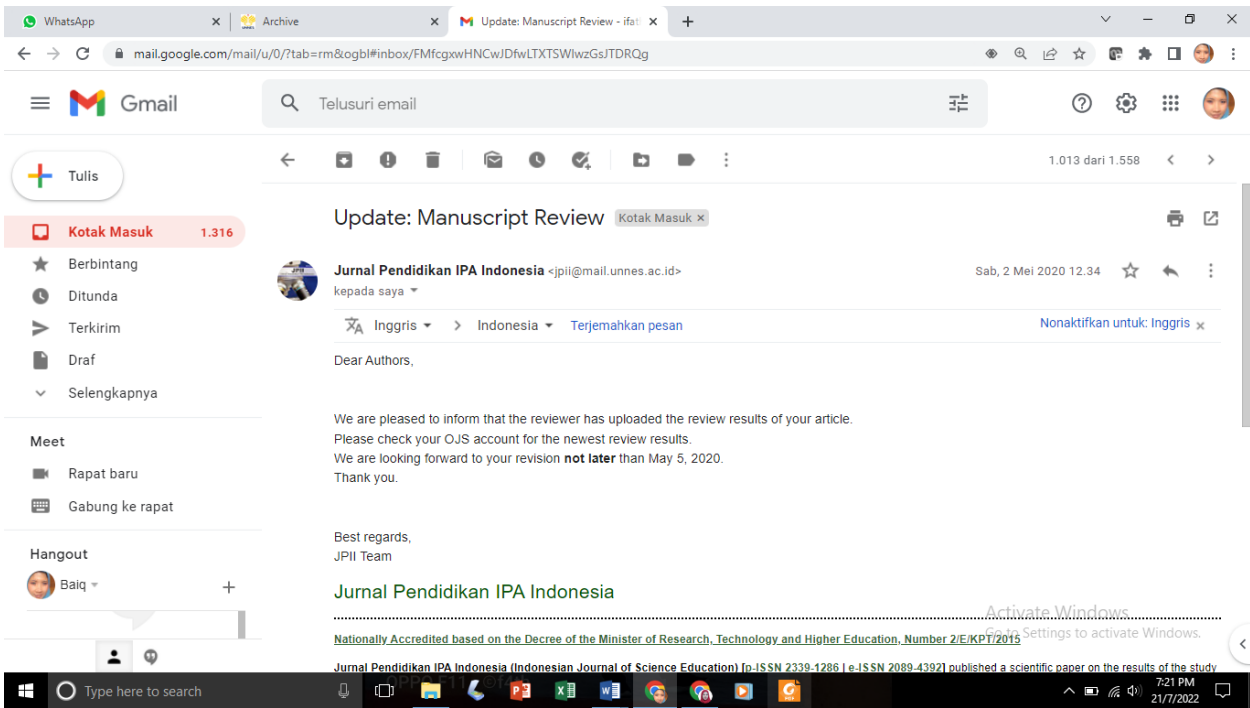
WhatsApp ×
Archive ×
Update: Manuscript Review - ifat ×
+

mail.google.com/mail/u/0/?tab=rm&ogbl#inbox/FMfcgxwHNCwJDfwLTXTSWlwzGsJTDRQg

Gmail
Telusuri email

Tulis
Kotak Masuk 1.316
Berbintang
Ditunda
Terkirim
Draf
Selengkapnya

Meet
Rapat baru
Gabung ke rapat

Hangout
Baiq

1.013 dari 1.558

Update: Manuscript Review Kotak Masuk ×

Jurnal Pendidikan IPA Indonesia <jpii@mail.unnes.ac.id>
kepada saya
Sab, 2 Mei 2020 12.34

Inggris > Indonesia Terjemahkan pesan
Nonaktifkan untuk: Inggris ×

Dear Authors,

We are pleased to inform that the reviewer has uploaded the review results of your article.
Please check your OJS account for the newest review results.
We are looking forward to your revision **not later** than May 5, 2020.
Thank you.

Best regards,
JPII Team

Jurnal Pendidikan IPA Indonesia

Nationally Accredited based on the Decree of the Minister of Research, Technology and Higher Education, Number 2/E/KPT/2015

Jurnal Pendidikan IPA Indonesia (Indonesian Journal of Science Education) [p-ISSN 2339-1286 | e-ISSN 2089-4392] published a scientific paper on the results of the study

Activate Windows
Go to Settings to activate Windows.

Type here to search
7:21 PM
21/7/2022